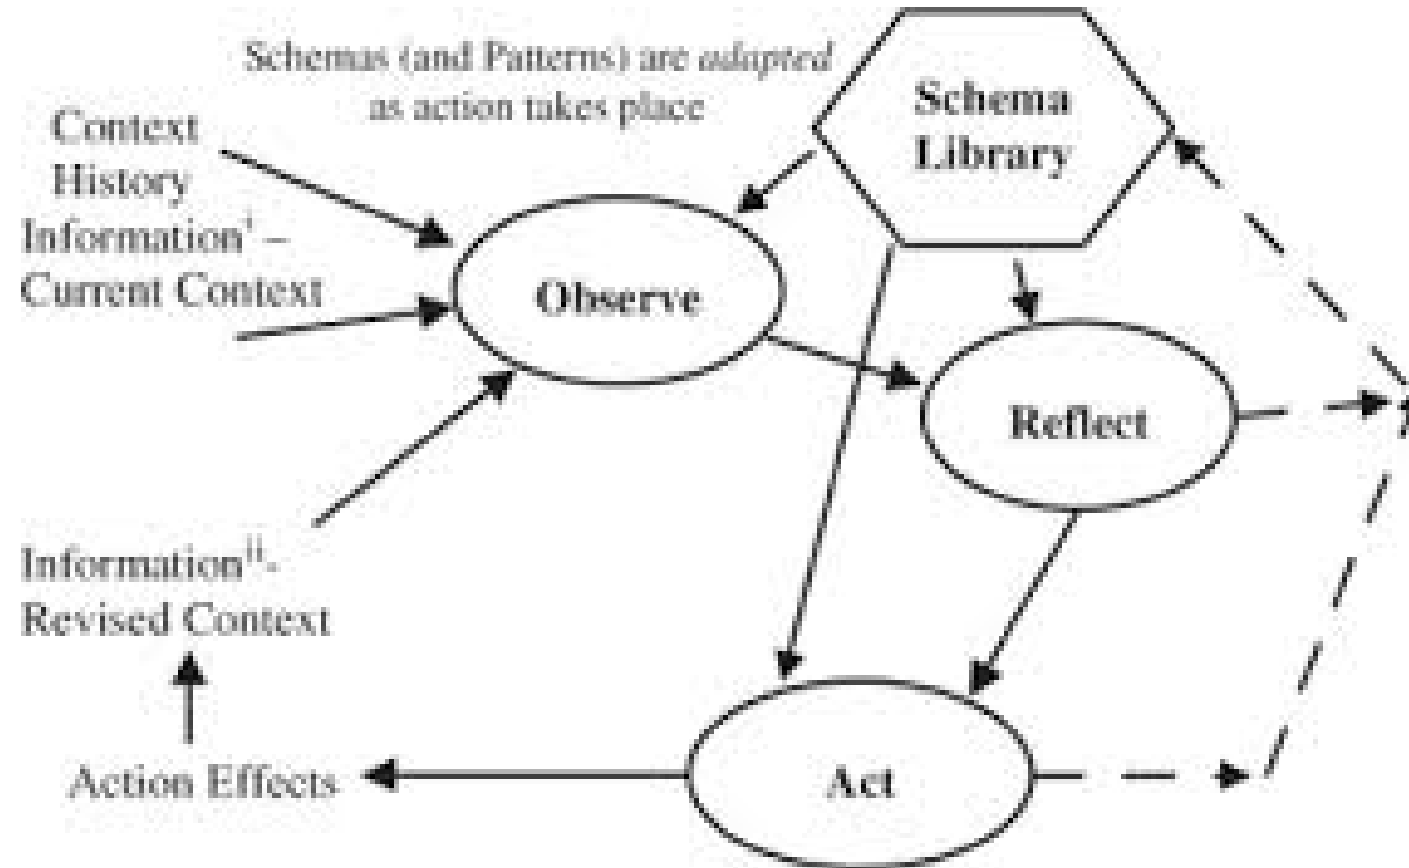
Schemas (and Patterns) are *adapted* as action takes place

Schema Library

Context
History
Information$^{i}$ –
Current Context

Observe

Reflect

Information$^{ii}$-
Revised Context

Action Effects

Act